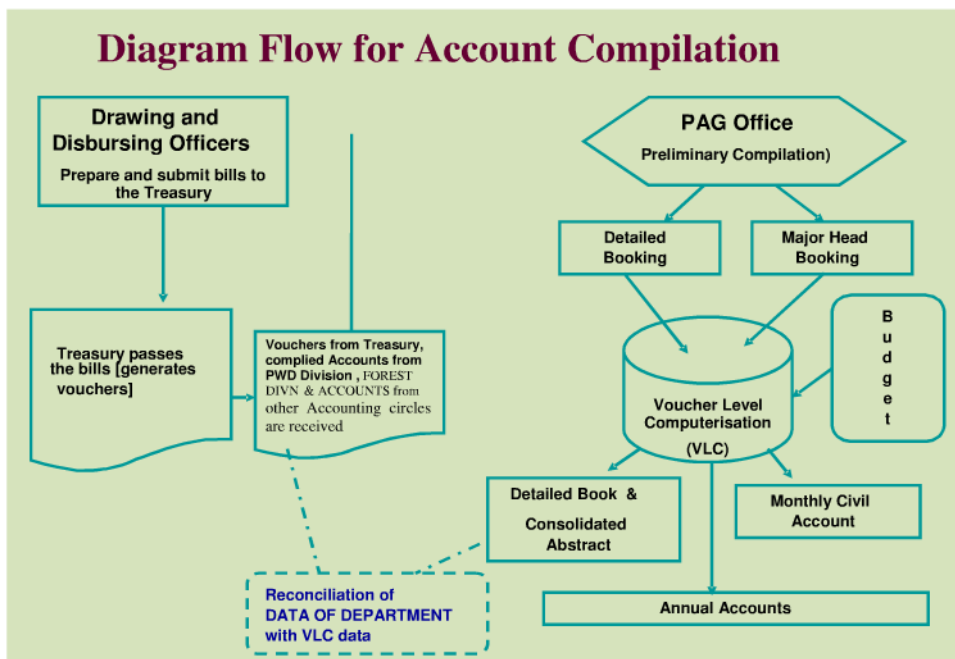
Diagram Flow for Account Compilation

Drawing and Disbursing Officers
Prepare and submit bills to the Treasury

Treasury passes the bills [generates vouchers]

Vouchers from Treasury, complied Accounts from PWD Division , FOREST DIVN & ACCOUNTS from other Accounting circles are received

Reconciliation of DATA OF DEPARTMENT with VLC data

PAG Office
Preliminary Compilation)

Detailed Booking

Major Head Booking

B
u
d
g
e
t

Voucher Level Computerisation
(VLC)

Detailed Book & Consolidated Abstract

Monthly Civil Account

Annual Accounts